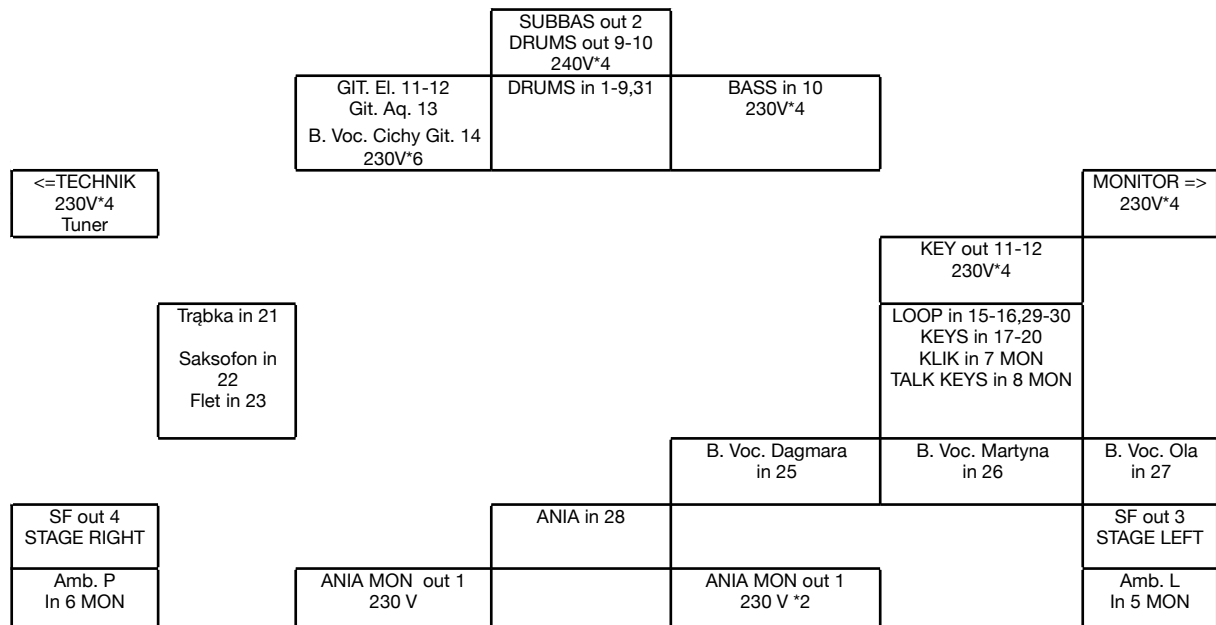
SUBBAS out 2
DRUMS out 9-10
240V*4

GIT. El. 11-12
Git. Aq. 13
B. Voc. Cichy Git. 14
230V*6

DRUMS in 1-9,31

BASS in 10
230V*4

<=TECHNIK
230V*4
Tuner

MONITOR =>
230V*4

KEY out 11-12
230V*4

Trąbka in 21

Saksofon in 22
Flet in 23

LOOP in 15-16,29-30
KEYS in 17-20
KLIK in 7 MON
TALK KEYS in 8 MON

B. Voc. Dagmara
in 25

B. Voc. Martyna
in 26

B. Voc. Ola
in 27

SF out 4
STAGE RIGHT

ANIA in 28

SF out 3
STAGE LEFT

Amb. P
In 6 MON

ANIA MON out 1
230 V

ANIA MON out 1
230 V *2

Amb. L
In 5 MON